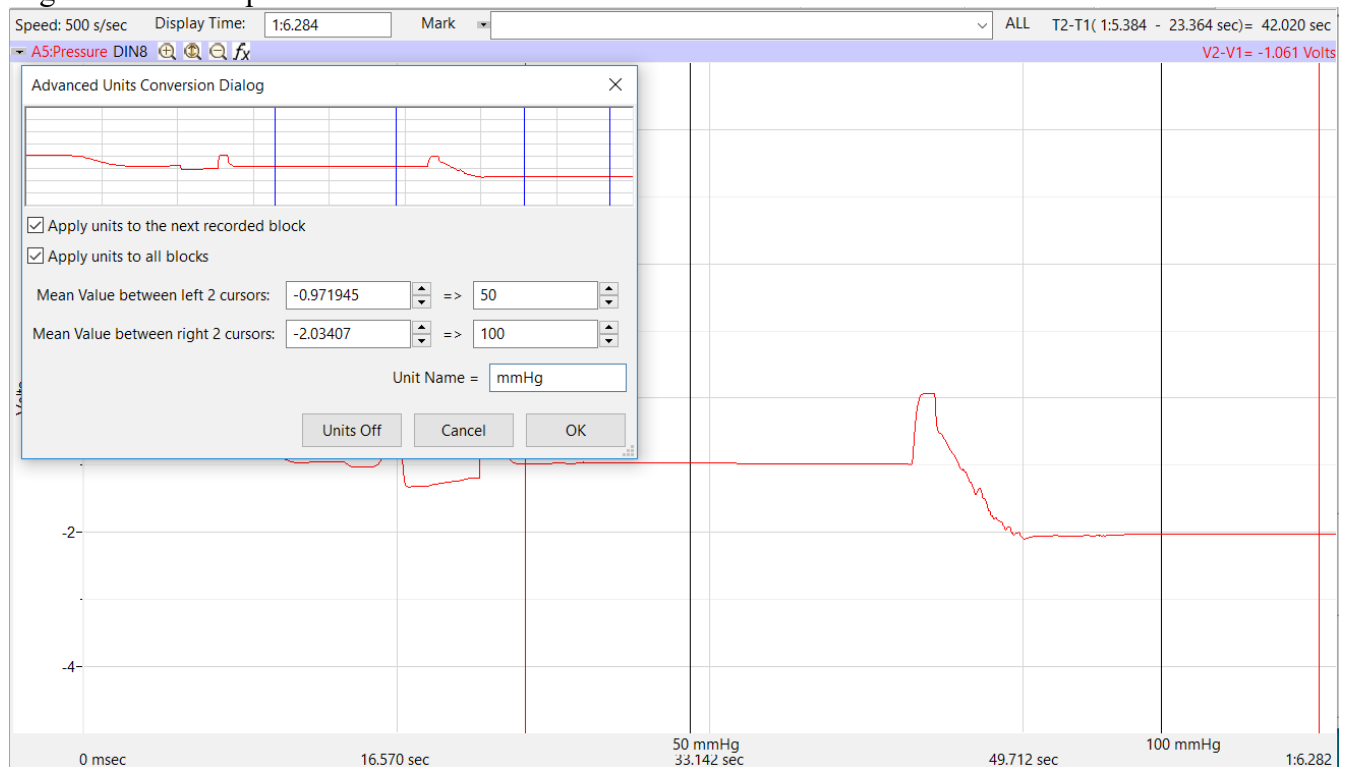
Speed: 500 s/sec Display Time: 1:6.284 Mark ALL T2-T1( 1:5.384 - 23.364 sec)= 42.020 sec

A5:Pressure DIN8 $fx$ V2-V1= -1.061 Volts

Advanced Units Conversion Dialog

Apply units to the next recorded block

Apply units to all blocks

Mean Value between left 2 cursors: -0.971945 => 50

Mean Value between right 2 cursors: -2.03407 => 100

Unit Name = mmHg

Units Off Cancel OK

-2

-4

0 msec 16.570 sec 50 mmHg 33.142 sec 49.712 sec 100 mmHg 1:6.282